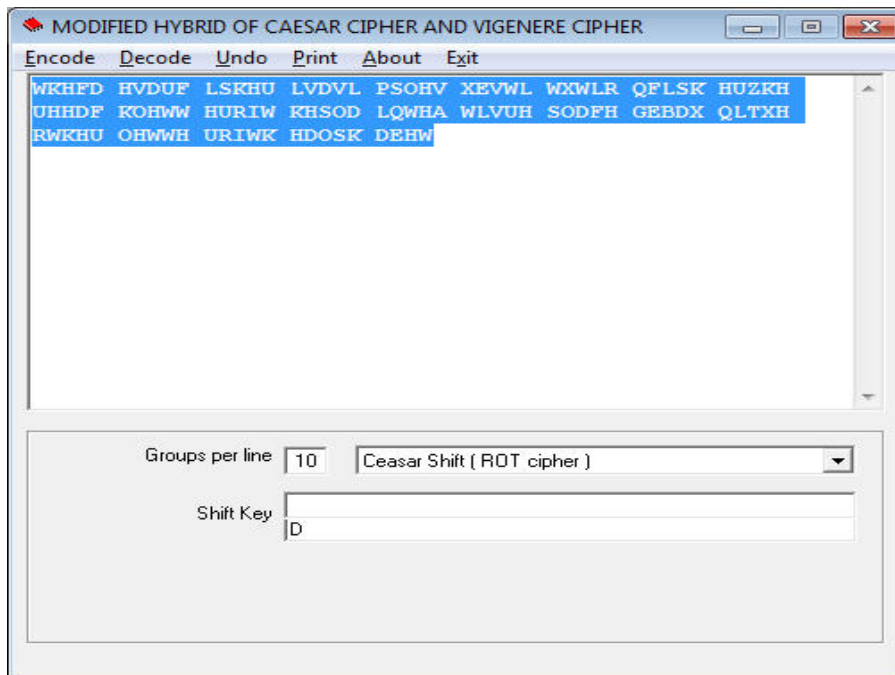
MODIFIED HYBRID OF CAESAR CIPHER AND VIGENERE CIPHER

Encode Decode Undo Print About Exit

WKHFD HVDUF LSKHU LVDVL PSOHV XEVWL WXWLR QFLSK HUZKH UHHDF KOHWW HURIW KHSOD LQWHA WLVUH SODFH GEBDX QLTXH RWKHU OHWWH URIWK HDOSK DEHW

Groups per line 10 Ceasar Shift ( ROT cipher )

Shift Key D